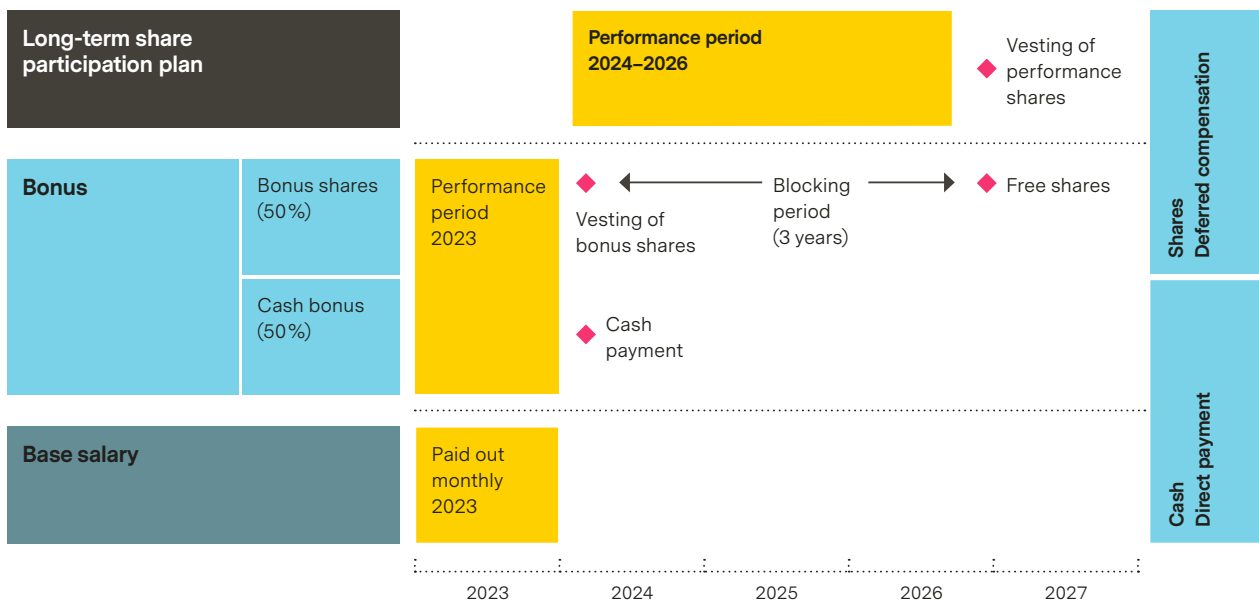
Long-term share participation plan

Performance period 2024–2026

Vesting of performance shares

Shares
Deferred compensation

Bonus

Bonus shares (50%)

Cash bonus (50%)

Performance period 2023

Vesting of bonus shares

Blocking period (3 years)

Free shares

Cash payment

Base salary

Paid out monthly 2023

Cash
Direct payment

2023 2024 2025 2026 2027